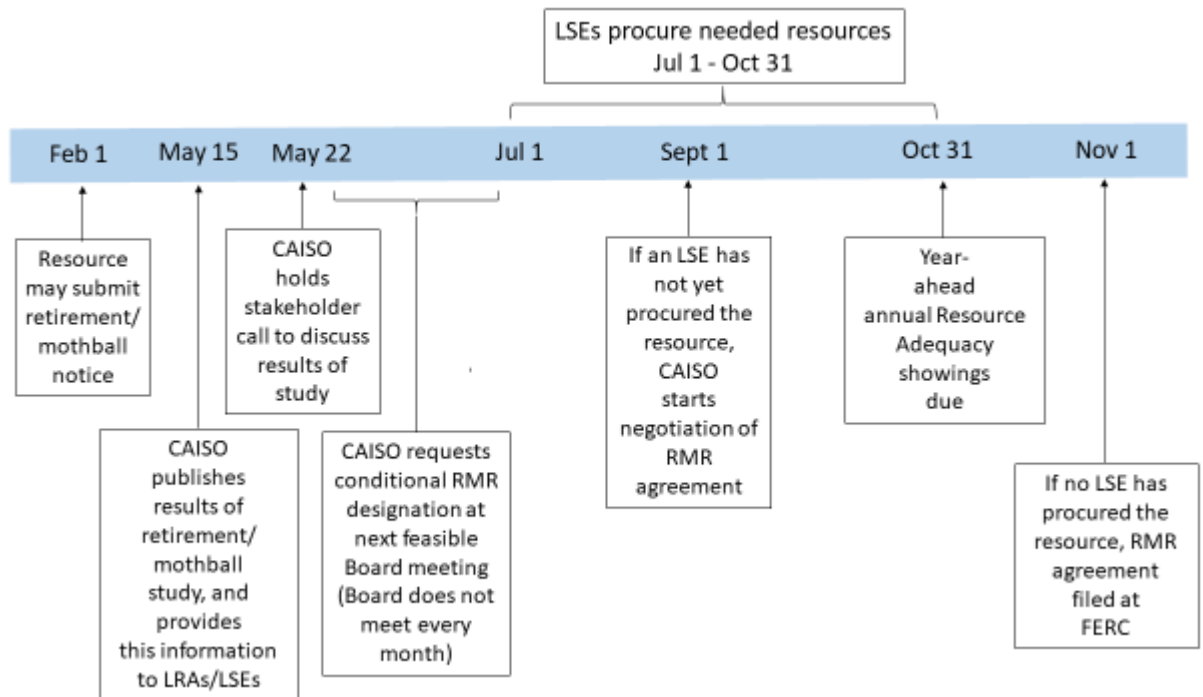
LSEs procure needed resources
Jul 1 - Oct 31

Feb 1 May 15 May 22 Jul 1 Sept 1 Oct 31 Nov 1

Resource may submit retirement/ mothball notice

CAISO publishes results of retirement/ mothball study, and provides this information to LRAs/LSEs

CAISO holds stakeholder call to discuss results of study

CAISO requests conditional RMR designation at next feasible Board meeting (Board does not meet every month)

If an LSE has not yet procured the resource, CAISO starts negotiation of RMR agreement

Year-ahead annual Resource Adequacy showings due

If no LSE has procured the resource, RMR agreement filed at FERC